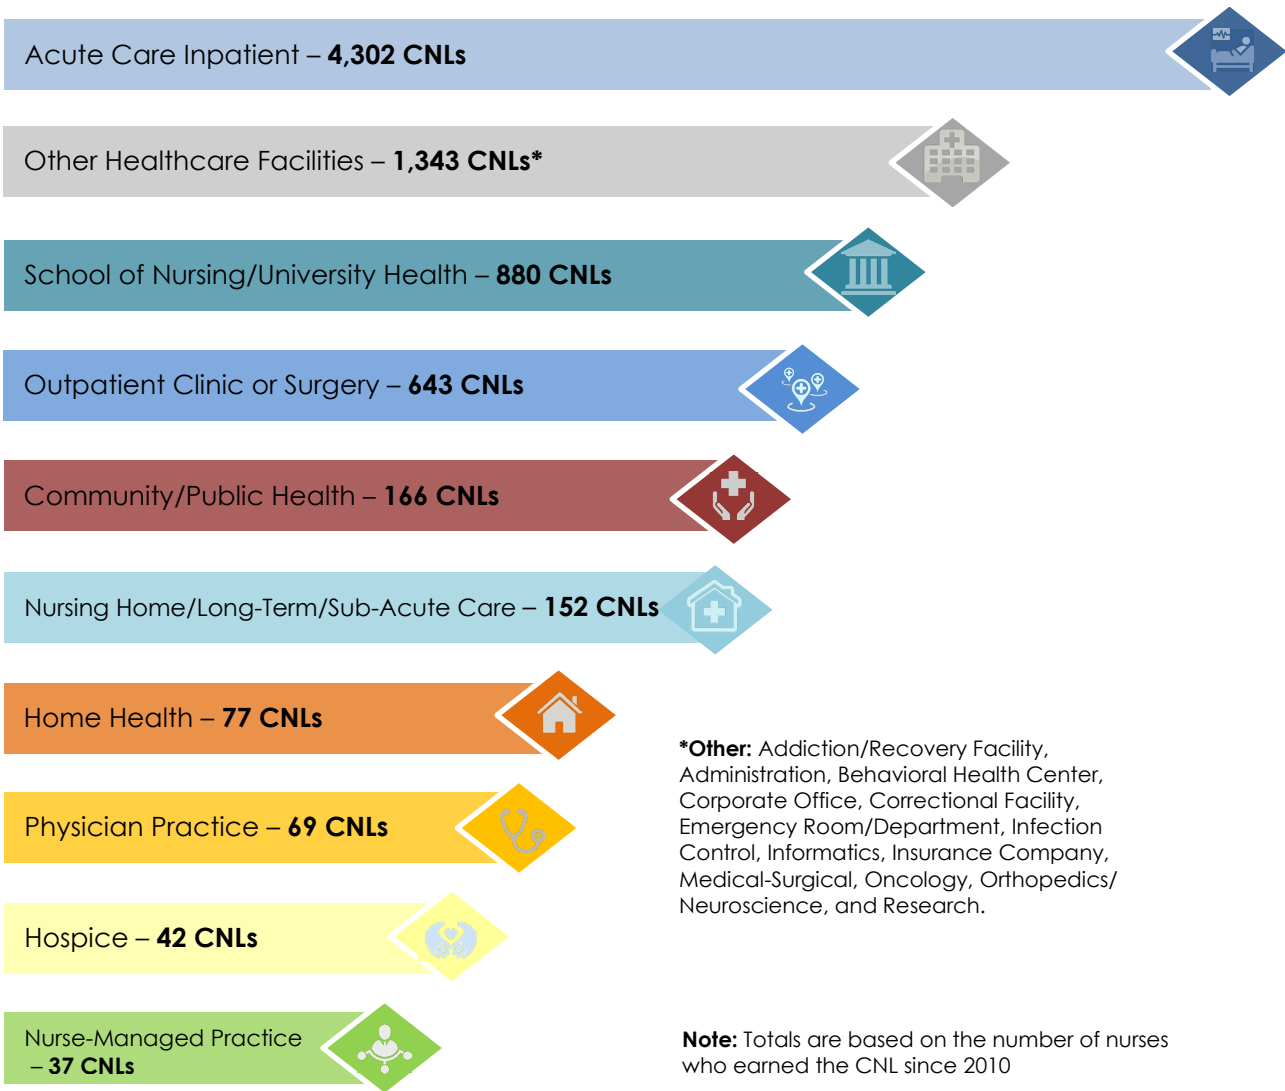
Acute Care Inpatient – **4,302 CNLs**

Other Healthcare Facilities – **1,343 CNLs***

School of Nursing/University Health – **880 CNLs**

Outpatient Clinic or Surgery – **643 CNLs**

Community/Public Health – **166 CNLs**

Nursing Home/Long-Term/Sub-Acute Care – **152 CNLs**

Home Health – **77 CNLs**

Physician Practice – **69 CNLs**

Hospice – **42 CNLs**

Nurse-Managed Practice – **37 CNLs**

***Other:** Addiction/Recovery Facility, Administration, Behavioral Health Center, Corporate Office, Correctional Facility, Emergency Room/Department, Infection Control, Informatics, Insurance Company, Medical-Surgical, Oncology, Orthopedics/ Neuroscience, and Research.

**Note:** Totals are based on the number of nurses who earned the CNL since 2010